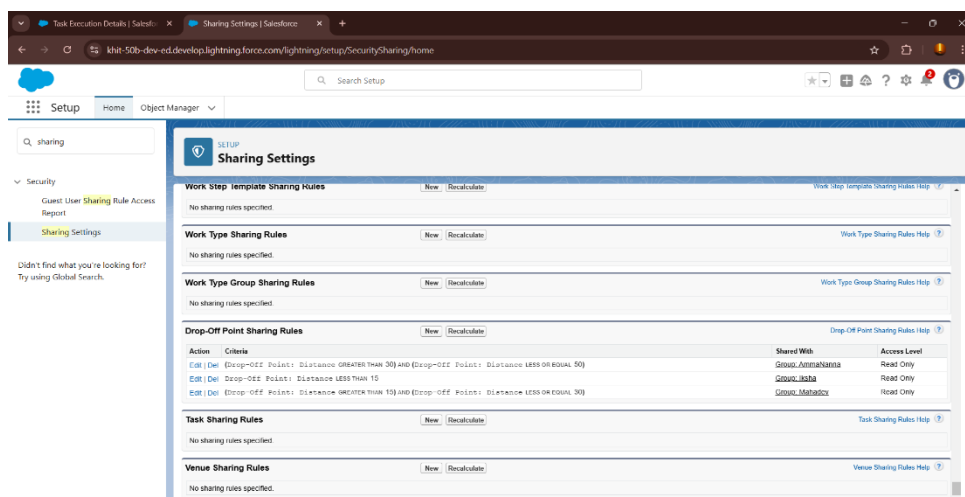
Task Execution Details | Salesfo ×
Sharing Settings | Salesforce ×
+

khit-50b-dev-ed.develop.lightning.force.com/lightning/setup/SecuritySharing/home

Search Setup

Setup Home Object Manager

sharing

Security
Guest User Sharing Rule Access Report
Sharing Settings

Didn't find what you're looking for? Try using Global Search.

SETUP
Sharing Settings

Work Step Template Sharing Rules New Recalculate Work Step Template Sharing Rules Help
No sharing rules specified.

Work Type Sharing Rules New Recalculate Work Type Sharing Rules Help
No sharing rules specified.

Work Type Group Sharing Rules New Recalculate Work Type Group Sharing Rules Help
No sharing rules specified.

Drop-Off Point Sharing Rules New Recalculate Drop-Off Point Sharing Rules Help

| Action | Criteria | Shared With | Access Level |
|---|---|---|---|
| Edit \| Del | (Drop-Off Point: Distance GREATER THAN 30) AND (Drop-Off Point: Distance LESS OR EQUAL 50) | Group: AmmaNanna | Read Only |
| Edit \| Del | Drop-Off Point: Distance LESS THAN 15 | Group: iksha | Read Only |
| Edit \| Del | (Drop-Off Point: Distance GREATER THAN 15) AND (Drop-Off Point: Distance LESS OR EQUAL 30) | Group: Mahadev | Read Only |

Task Sharing Rules New Recalculate Task Sharing Rules Help
No sharing rules specified.

Venue Sharing Rules New Recalculate Venue Sharing Rules Help
No sharing rules specified.